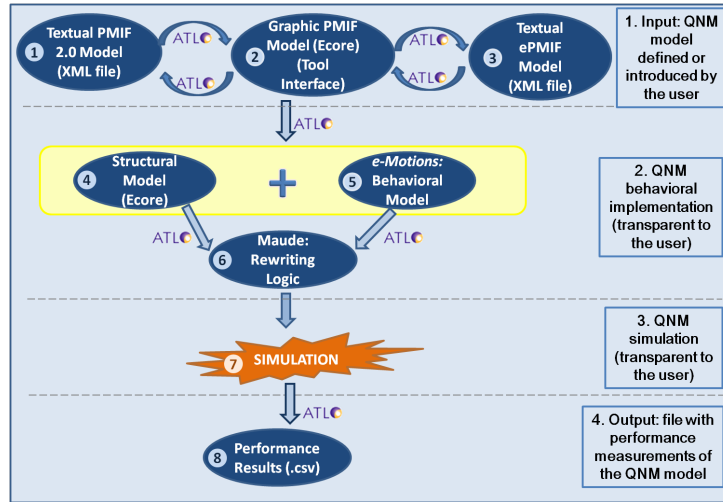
1 Textual PMIF 2.0 Model (XML file)

ATL

ATL

2 Graphic PMIF Model (Ecore) (Tool Interface)

ATL

ATL

3 Textual ePMIF Model (XML file)

1. Input: QNM model defined or introduced by the user

ATL

4 Structural Model (Ecore)

+

5 *e-Motions:* Behavioral Model

2. QNM behavioral implementation (transparent to the user)

ATL

ATL

6 Maude: Rewriting Logic

7 SIMULATION

3. QNM simulation (transparent to the user)

ATL

8 Performance Results (.csv)

4. Output: file with performance measurements of the QNM model